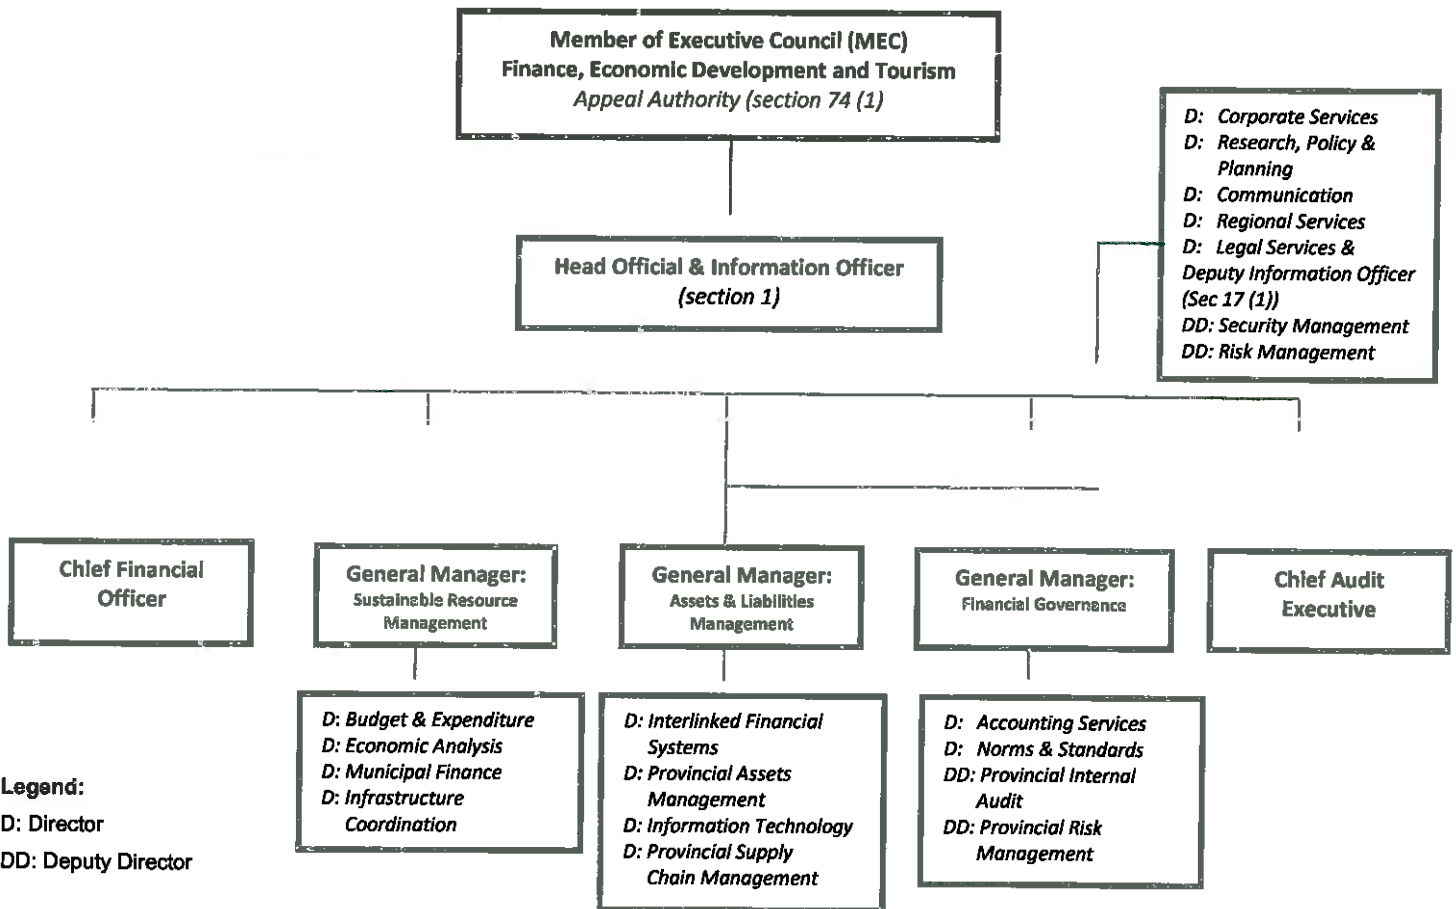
Member of Executive Council (MEC)
Finance, Economic Development and Tourism
Appeal Authority (section 74 (1)

D: Corporate Services
D: Research, Policy & Planning
D: Communication
D: Regional Services
D: Legal Services & Deputy Information Officer (Sec 17 (1))
DD: Security Management
DD: Risk Management

Head Official & Information Officer
(section 1)

Chief Financial Officer

General Manager:
Sustainable Resource Management

General Manager:
Assets & Liabilities Management

General Manager:
Financial Governance

Chief Audit Executive

D: Budget & Expenditure
D: Economic Analysis
D: Municipal Finance
D: Infrastructure Coordination

D: Interlinked Financial Systems
D: Provincial Assets Management
D: Information Technology
D: Provincial Supply Chain Management

D: Accounting Services
D: Norms & Standards
DD: Provincial Internal Audit
DD: Provincial Risk Management

Legend:
D: Director
DD: Deputy Director